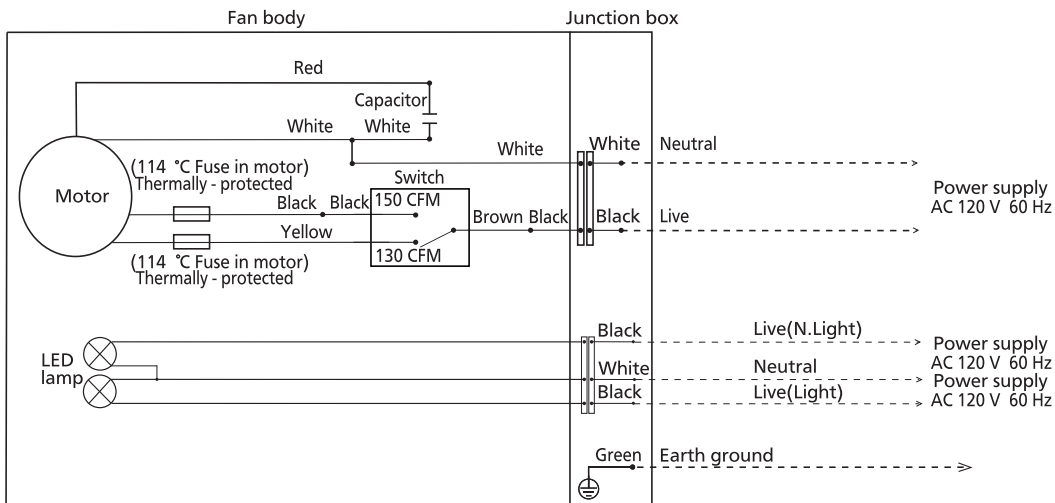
Fan body

Junction box

Red

Capacitor

White

White

White

White

Neutral

(114 °C Fuse in motor)
Thermally - protected

Switch

Motor

Black

Black

150 CFM

Brown

Black

Black

Live

Power supply
AC 120 V 60 Hz

Yellow

130 CFM

(114 °C Fuse in motor)
Thermally - protected

Black

Live(N.Light)

Power supply
AC 120 V 60 Hz

LED
lamp

White

Neutral

Power supply
AC 120 V 60 Hz

Black

Live(Light)

Green

Earth ground